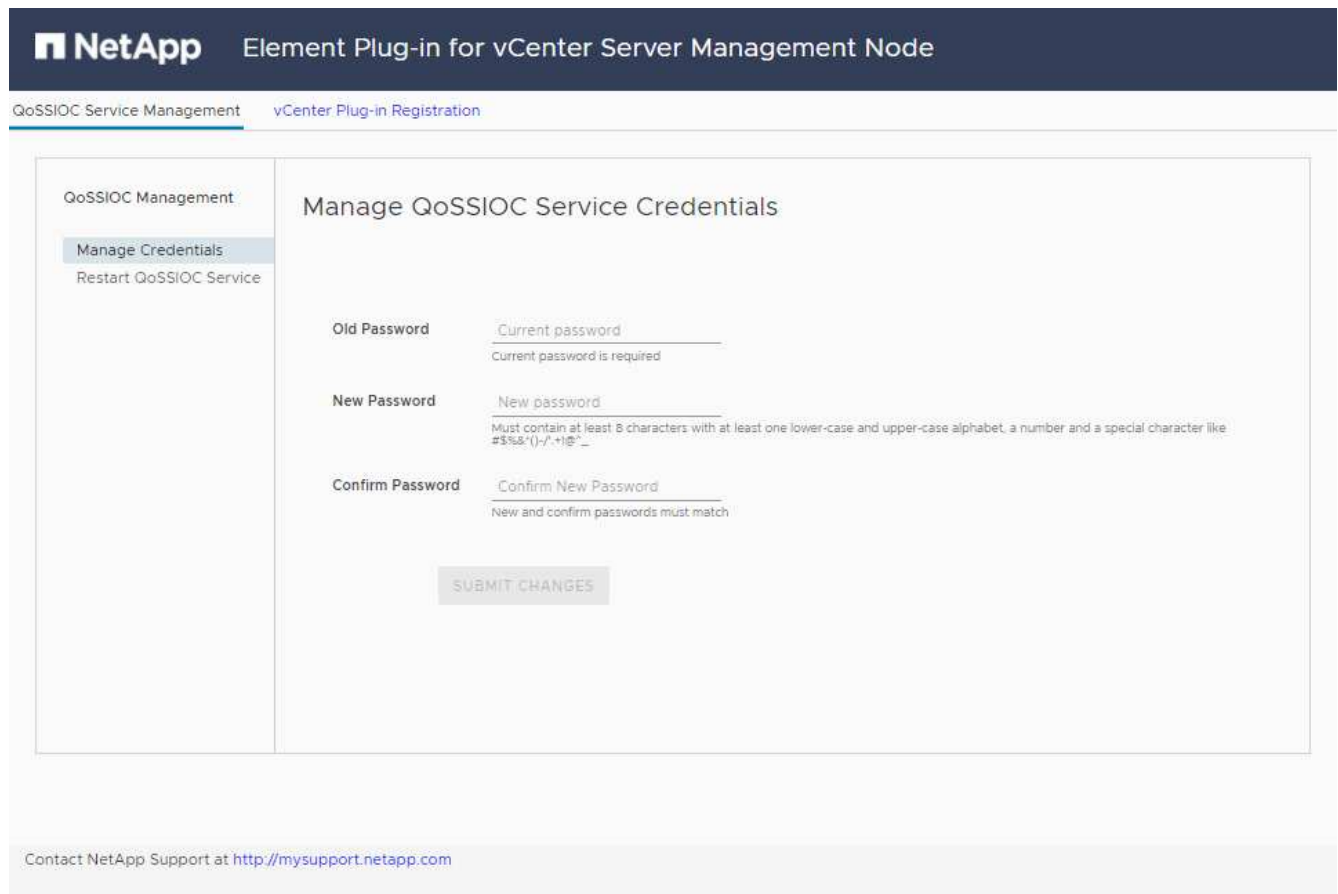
NetApp Element Plug-in for vCenter Server Management Node

QoSSIOC Service Management vCenter Plug-in Registration

QoSSIOC Management

Manage Credentials

Restart QoSSIOC Service

Manage QoSSIOC Service Credentials

Old Password

Current password

Current password is required

New Password

New password

Must contain at least 8 characters with at least one lower-case and upper-case alphabet, a number and a special character like #$%&'()-/*.+!@^_

Confirm Password

Confirm New Password

New and confirm passwords must match

SUBMIT CHANGES

Contact NetApp Support at http://mysupport.netapp.com